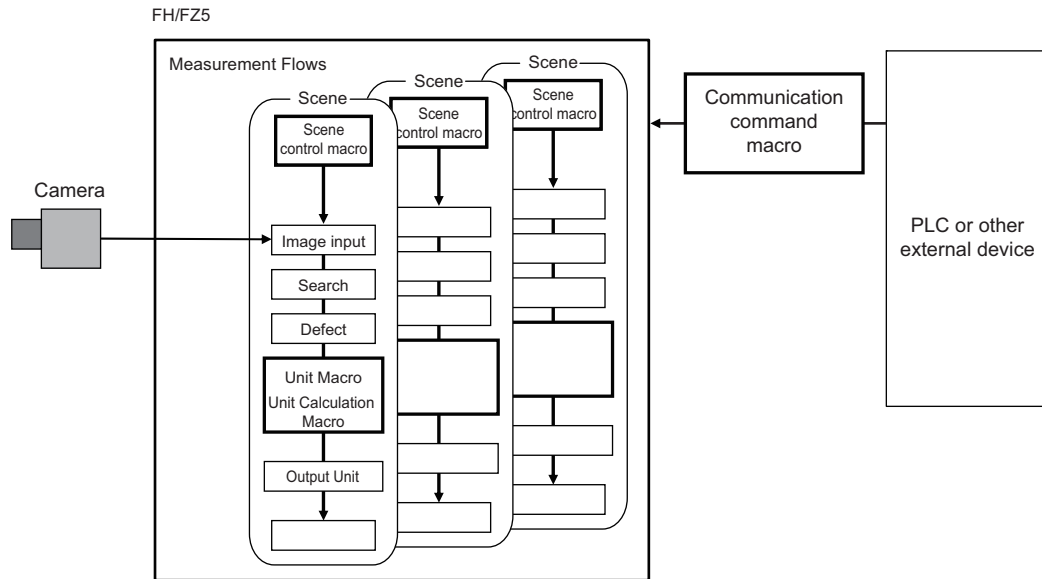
FH/FZ5

Measurement Flows

Scene

Scene control macro

Scene

Scene control macro

Scene

Scene control macro

Image input

Search

Defect

Unit Macro
Unit Calculation Macro

Output Unit

Camera

Communication command macro

PLC or other external device